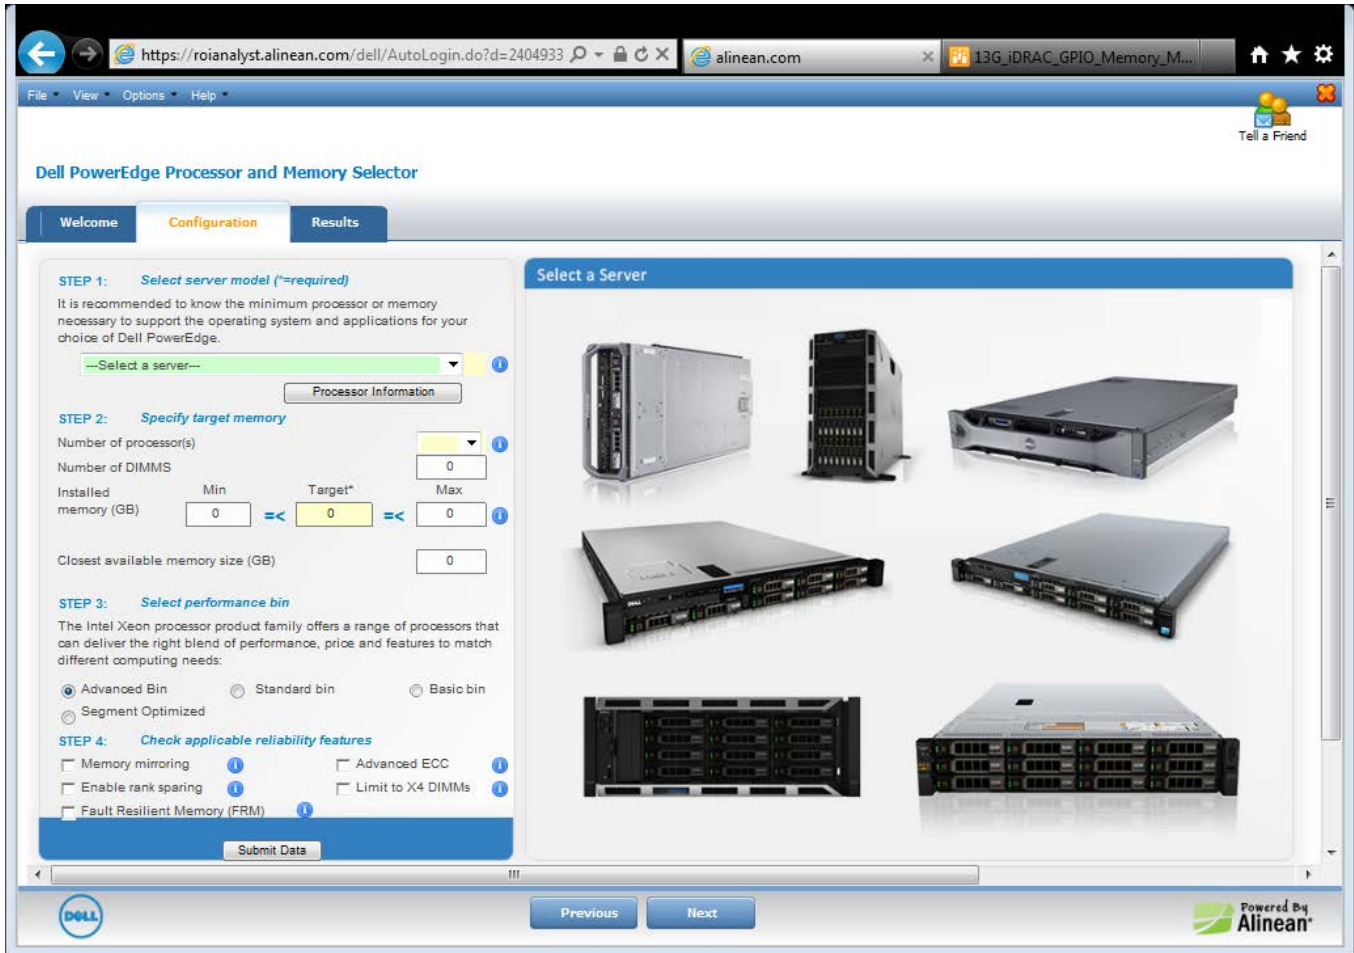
https://roianalyst.alinean.com/dell/AutoLogin.do?d=2404933

alinean.com

13G_iDRAC_GPIO_Memory_M...

File View Options Help

Tell a Friend

Dell PowerEdge Processor and Memory Selector

Welcome | Configuration | Results

STEP 1: Select server model (*=required)

It is recommended to know the minimum processor or memory necessary to support the operating system and applications for your choice of Dell PowerEdge.

---Select a server---

Processor Information

STEP 2: Specify target memory

Number of processor(s)

Number of DIMMS 0

Installed memory (GB) Min 0 =< Target* 0 =< Max 0

Closest available memory size (GB) 0

STEP 3: Select performance bin

The Intel Xeon processor product family offers a range of processors that can deliver the right blend of performance, price and features to match different computing needs:

Advanced Bin Standard bin Basic bin

Segment Optimized

STEP 4: Check applicable reliability features

Memory mirroring

Advanced ECC

Enable rank sparing

Limit to X4 DIMMs

Fault Resilient Memory (FRM)

Submit Data

Select a Server

Previous Next

Powered By Alinean